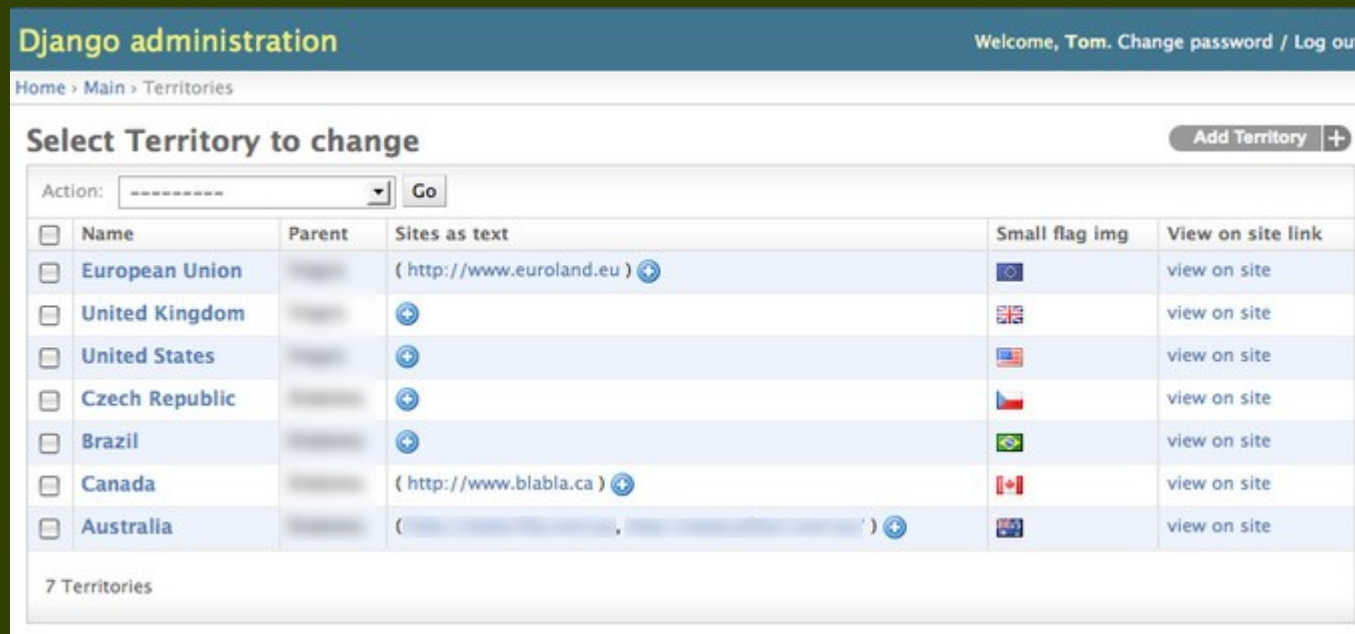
Django administration

Welcome, Tom. Change password / Log ou

Home › Main › Territories

Select Territory to change

Add Territory

Action: ---------- Go

| | Name | Parent | Sites as text | Small flag img | View on site link |
|---|---|---|---|---|---|
| | European Union | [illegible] | ( http://www.euroland.eu ) | | view on site |
| | United Kingdom | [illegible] | | | view on site |
| | United States | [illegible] | | | view on site |
| | Czech Republic | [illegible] | | | view on site |
| | Brazil | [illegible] | | | view on site |
| | Canada | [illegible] | ( http://www.blabla.ca ) | | view on site |
| | Australia | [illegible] | ( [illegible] , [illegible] ) | | view on site |

7 Territories